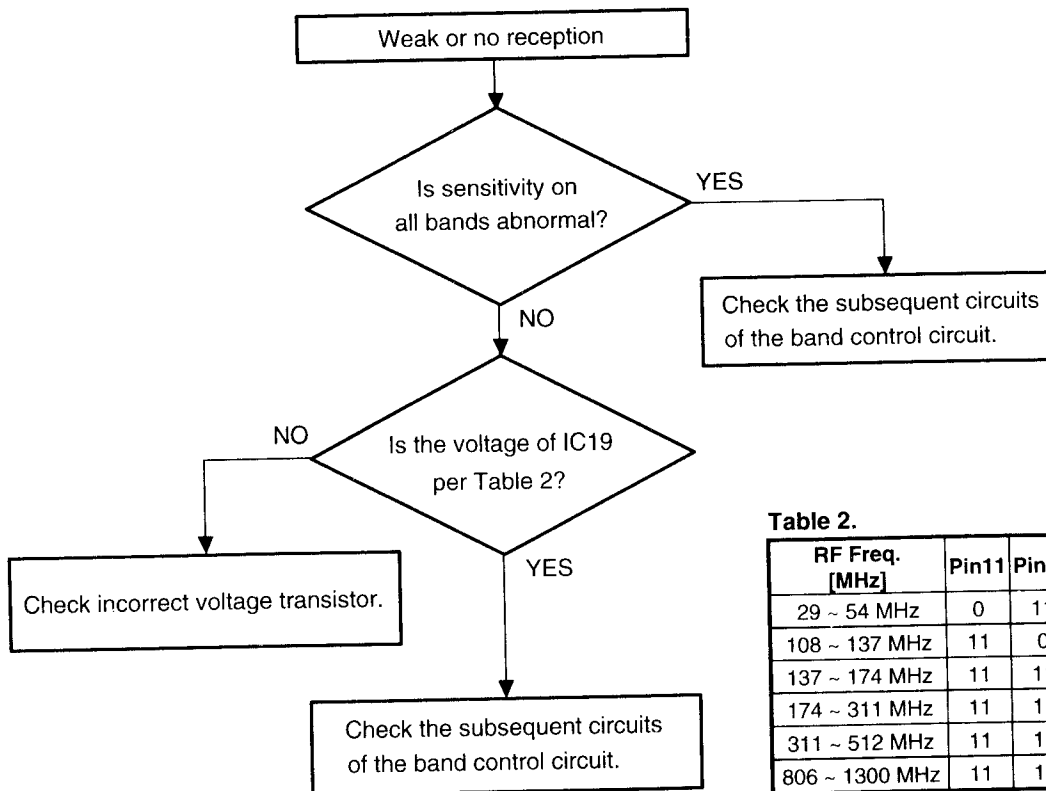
Weak or no reception

Is sensitivity on all bands abnormal?

YES

Check the subsequent circuits of the band control circuit.

NO

NO

Is the voltage of IC19 per Table 2?

Check incorrect voltage transistor.

YES

Check the subsequent circuits of the band control circuit.

Table 2.

| RF Freq. [MHz] | Pin11 | Pin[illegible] |
|---|---|---|
| 29 ~ 54 MHz | 0 | 1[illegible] |
| 108 ~ 137 MHz | 11 | 0 |
| 137 ~ 174 MHz | 11 | 1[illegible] |
| 174 ~ 311 MHz | 11 | 1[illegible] |
| 311 ~ 512 MHz | 11 | 1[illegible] |
| 806 ~ 1300 MHz | 11 | 1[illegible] |